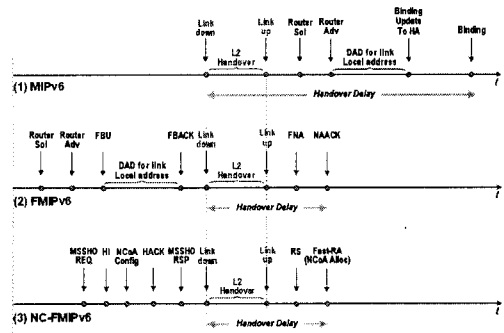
Link down
Link up
Router Sol
Router Adv
Binding Update To HA
Binding
L2 Handover
DAD for link Local address
(1) MIPv6
Handover Delay
$t$

Router Sol
Router Adv
FBU
FBACK
Link down
Link up
FNA
NAACK
DAD for link Local address
L2 Handover
(2) FMIPv6
Handover Delay
$t$

MSSHO REQ
HI
NCoA Config
HACK
MSSHO RSP
Link down
Link up
RS
Fast-RA (NCoA Alloc)
L2 Handover
(3) NC-FMIPv6
Handover Delay
$t$